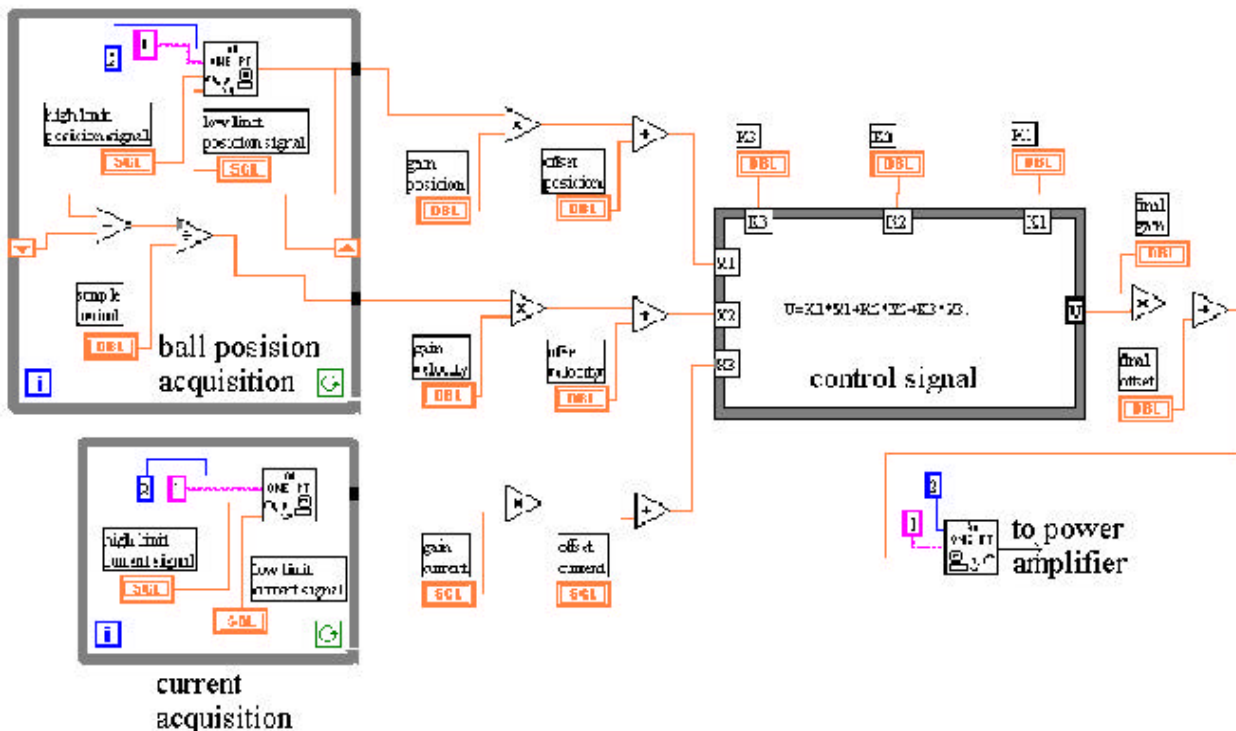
2
1
AI ONE PT
high limit posicion signal
SGL
low limit posicion signal
SGL
sample period
DBL
ball posision acquisition
gain posicion
DBL
offset posicion
DBL
gain velocity
DBL
offset velocity
DBL
K3
DBL
K2
DBL
K1
DBL
K3
K2
K1
X1
X2
X3
U=K1*X1+K2*X2+K3*X3.
U
control signal
final gain
DBL
final offset
DBL
2
1
AI ONE PT
high limit current signal
SGL
low limit current signal
SGL
current acquisition
gain current
SGL
offset current
SGL
2
1
AO ONE PT
to power amplifier